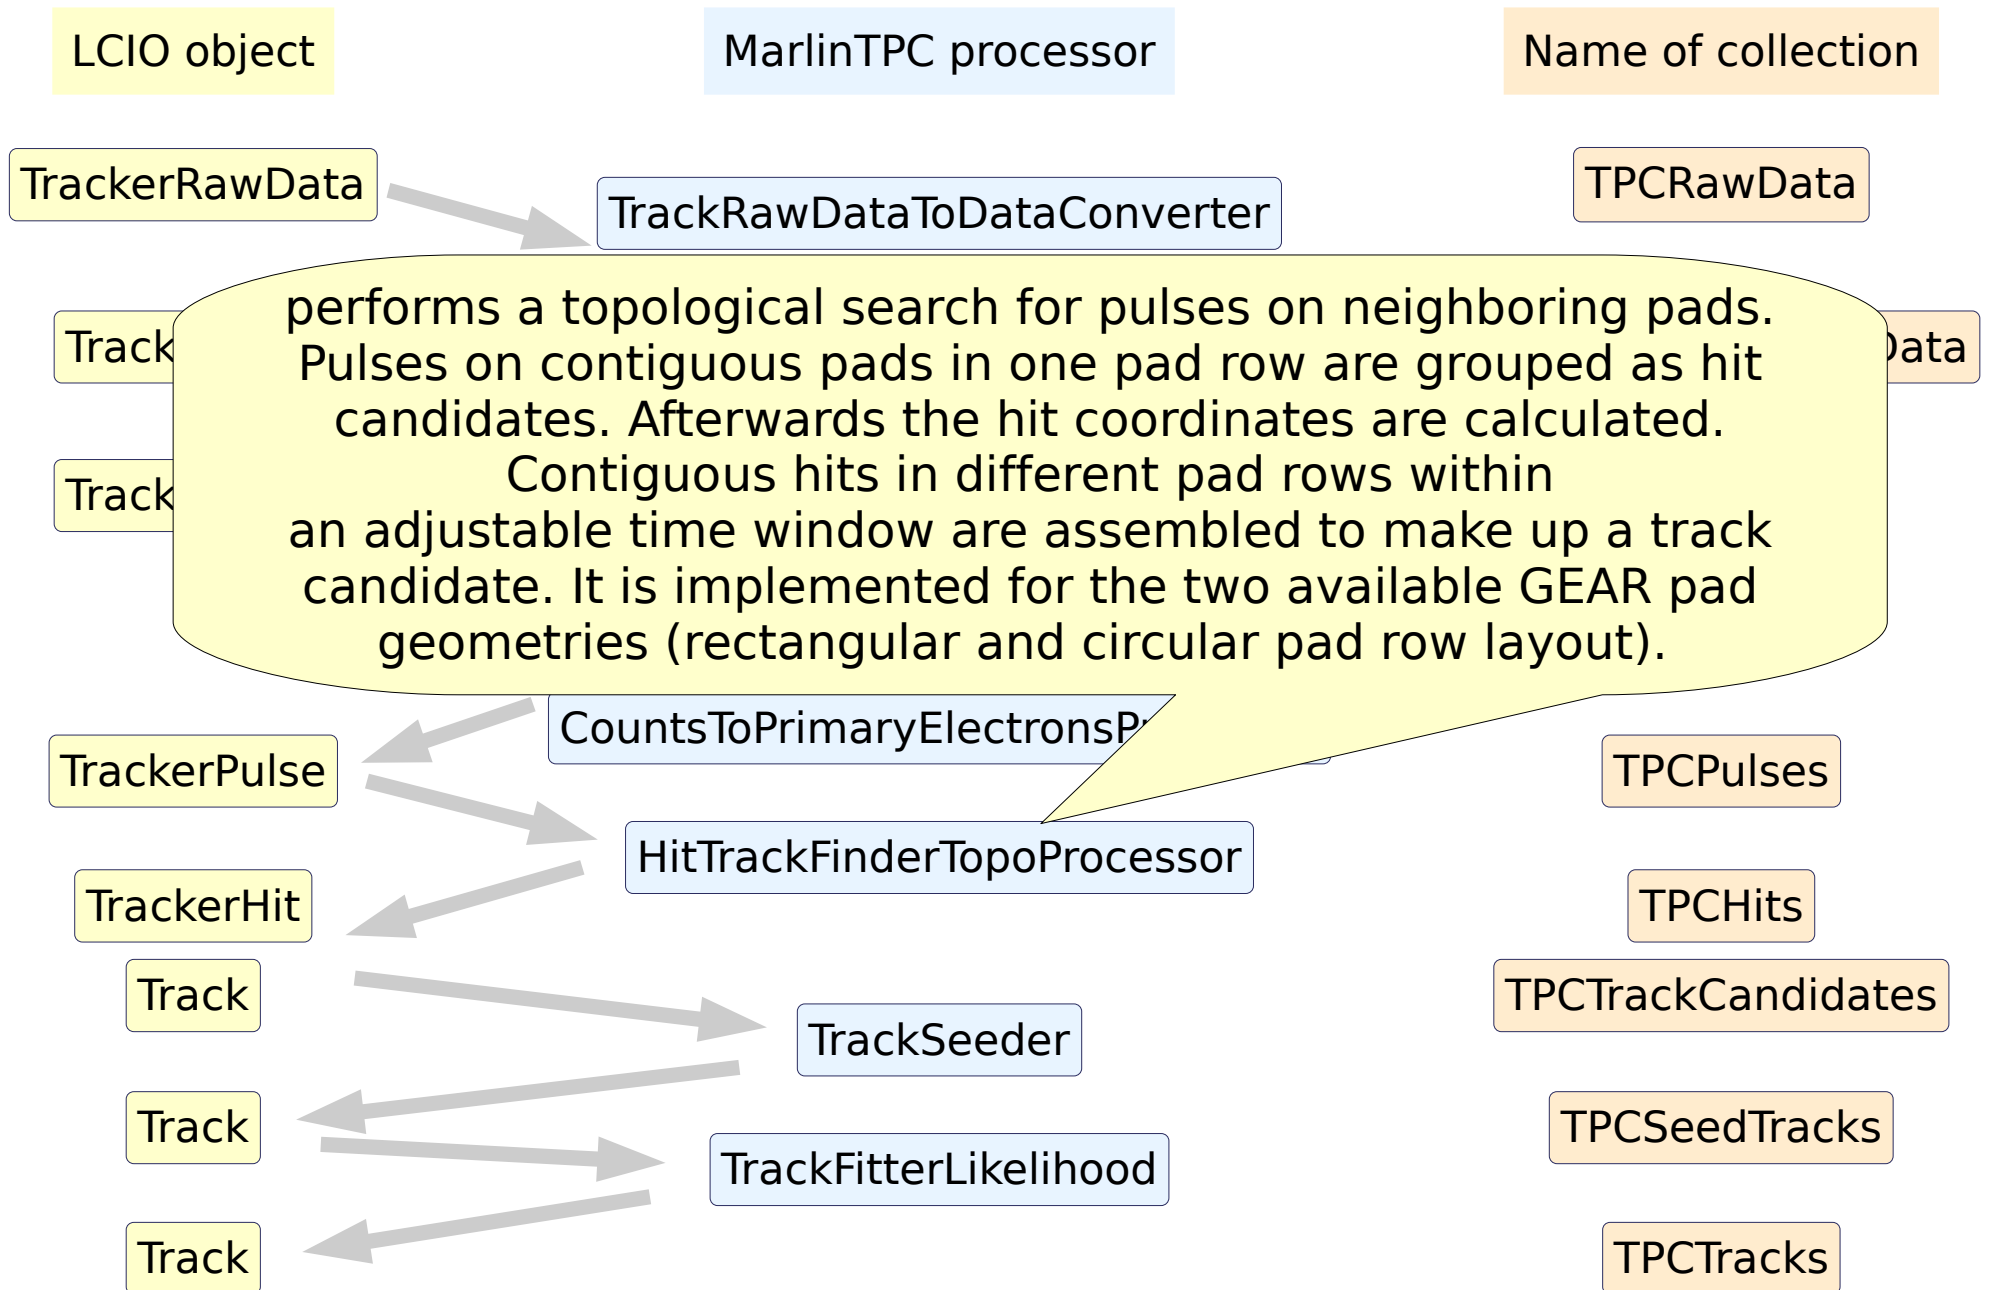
LCIO object

MarlinTPC processor

Name of collection

TrackerRawData

TrackRawDataToDataConverter

TPCRawData

Track

Data

Track

performs a topological search for pulses on neighboring pads. Pulses on contiguous pads in one pad row are grouped as hit candidates. Afterwards the hit coordinates are calculated. Contiguous hits in different pad rows within an adjustable time window are assembled to make up a track candidate. It is implemented for the two available GEAR pad geometries (rectangular and circular pad row layout).

CountsToPrimaryElectronsP

TrackerPulse

TPCPulses

HitTrackFinderTopoProcessor

TrackerHit

TPCHits

Track

TPCTrackCandidates

TrackSeeder

Track

TPCSeedTracks

TrackFitterLikelihood

Track

TPCTracks